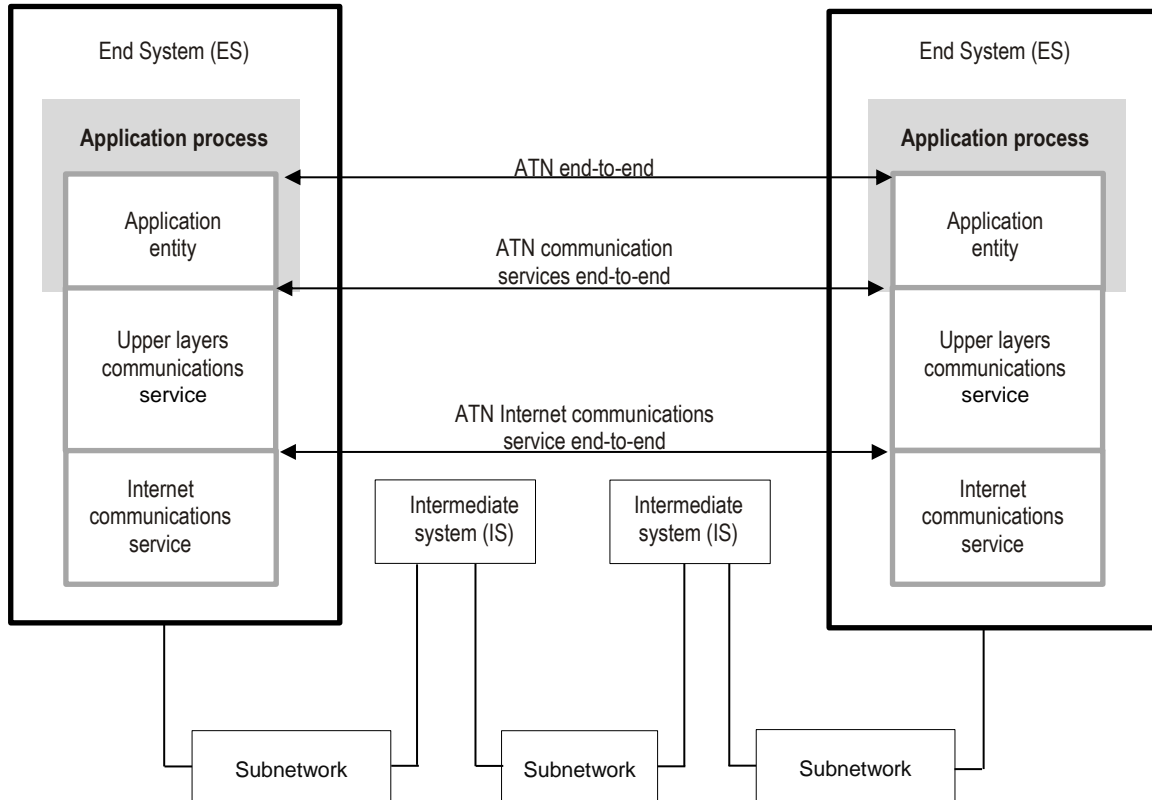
End System (ES)

Application process

Application entity

Upper layers communications service

Internet communications service

ATN end-to-end

ATN communication services end-to-end

ATN Internet communications service end-to-end

Intermediate system (IS)

Intermediate system (IS)

End System (ES)

Application process

Application entity

Upper layers communications service

Internet communications service

Subnetwork

Subnetwork

Subnetwork